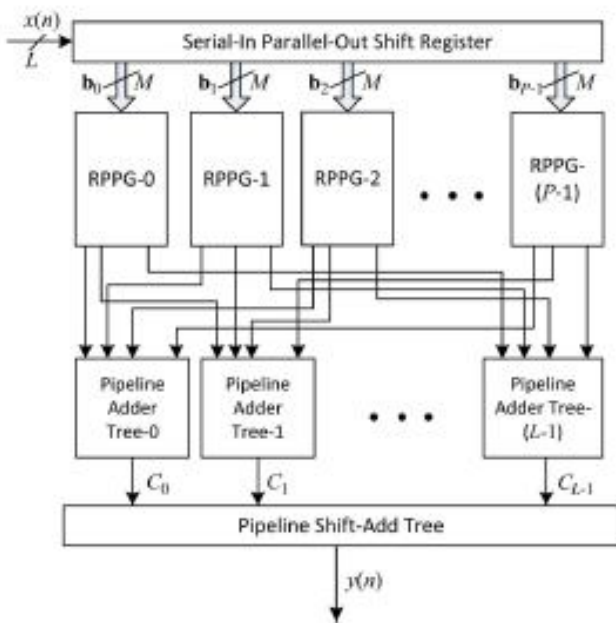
$x(n)$
$L$
Serial-In Parallel-Out Shift Register
$\mathbf{b}_0$ $M$
$\mathbf{b}_1$ $M$
$\mathbf{b}_2$ $M$
$\mathbf{b}_{P-1}$ $M$
RPPG-0
RPPG-1
RPPG-2
• • •
RPPG-($P$-1)
Pipeline Adder Tree-0
Pipeline Adder Tree-1
• • •
Pipeline Adder Tree-($L$-1)
$C_0$
$C_1$
$C_{L-1}$
Pipeline Shift-Add Tree
$y(n)$